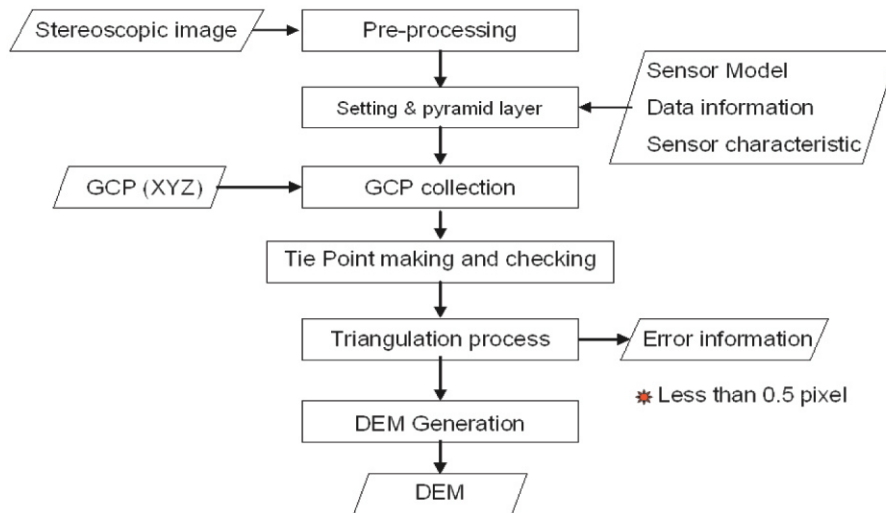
Stereoscopic image

Pre-processing

Sensor Model
Data information
Sensor characteristic

Setting & pyramid layer

GCP (XYZ)

GCP collection

Tie Point making and checking

Triangulation process

Error information

Less than 0.5 pixel

DEM Generation

DEM